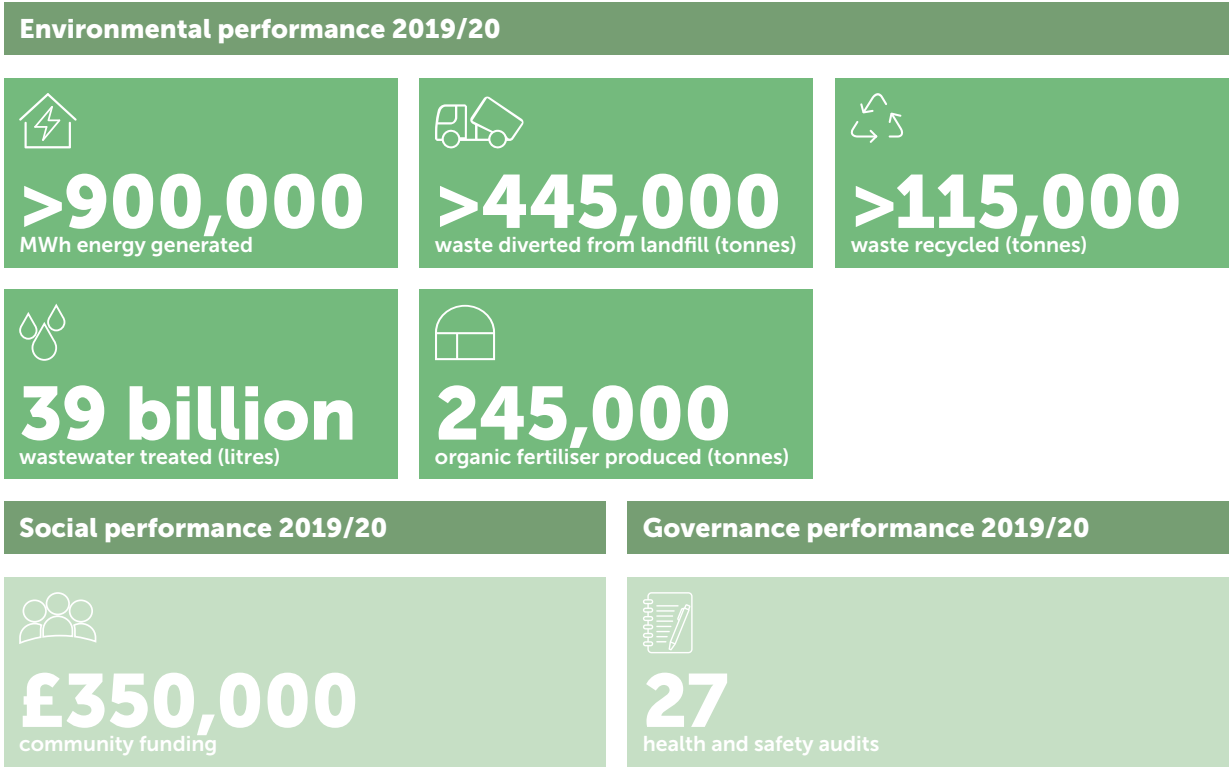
Environmental performance 2019/20

>900,000
MWh energy generated

>445,000
waste diverted from landfill (tonnes)

>115,000
waste recycled (tonnes)

39 billion
wastewater treated (litres)

245,000
organic fertiliser produced (tonnes)

Social performance 2019/20

£350,000
community funding

Governance performance 2019/20

27
health and safety audits